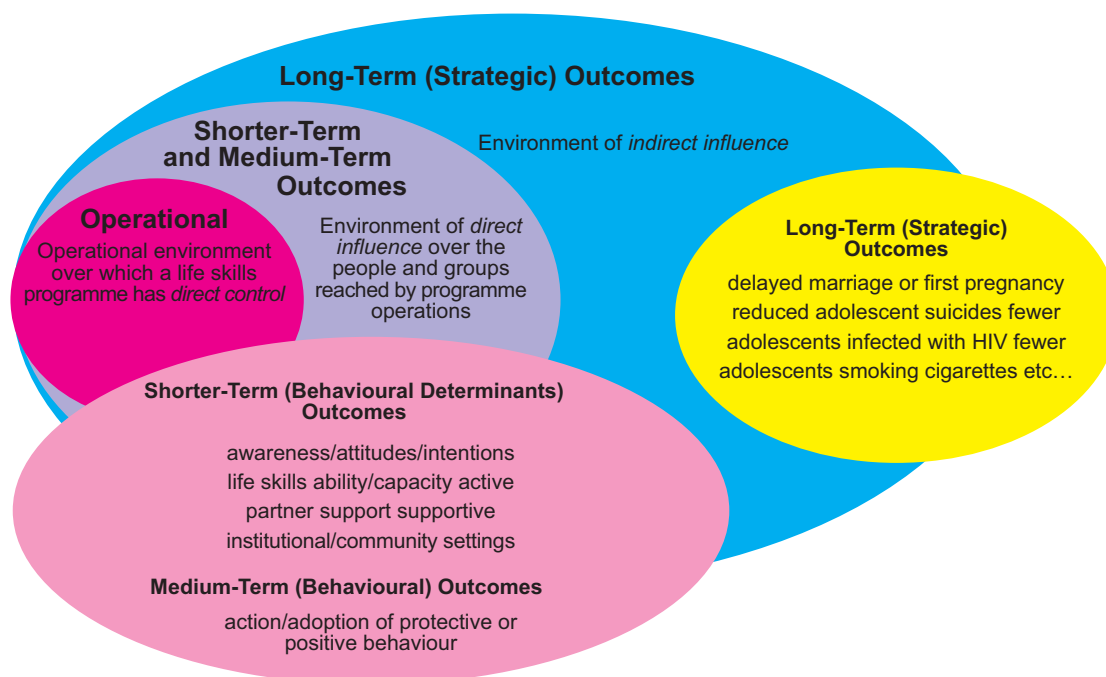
Long-Term (Strategic) Outcomes

Environment of *indirect influence*

Shorter-Term and Medium-Term Outcomes

Environment of *direct influence* over the people and groups reached by programme operations

Operational

Operational environment over which a life skills programme has *direct control*

Long-Term (Strategic) Outcomes

delayed marriage or first pregnancy reduced adolescent suicides fewer adolescents infected with HIV fewer adolescents smoking cigarettes etc…

Shorter-Term (Behavioural Determinants) Outcomes

awareness/attitudes/intentions life skills ability/capacity active partner support supportive institutional/community settings

Medium-Term (Behavioural) Outcomes

action/adoption of protective or positive behaviour